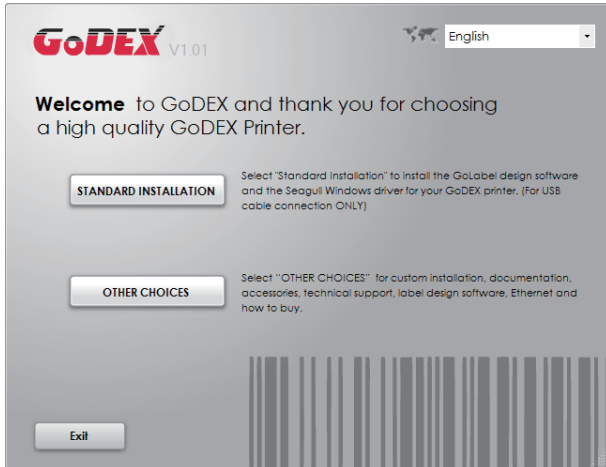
GoDEX V1.01

English

Welcome to GoDEX and thank you for choosing a high quality GoDEX Printer.

STANDARD INSTALLATION

Select "Standard Installation" to install the GoLabel design software and the Seagull Windows driver for your GoDEX printer. (For USB cable connection ONLY)

OTHER CHOICES

Select "OTHER CHOICES" for custom installation, documentation, accessories, technical support, label design software, Ethernet and how to buy.

Exit